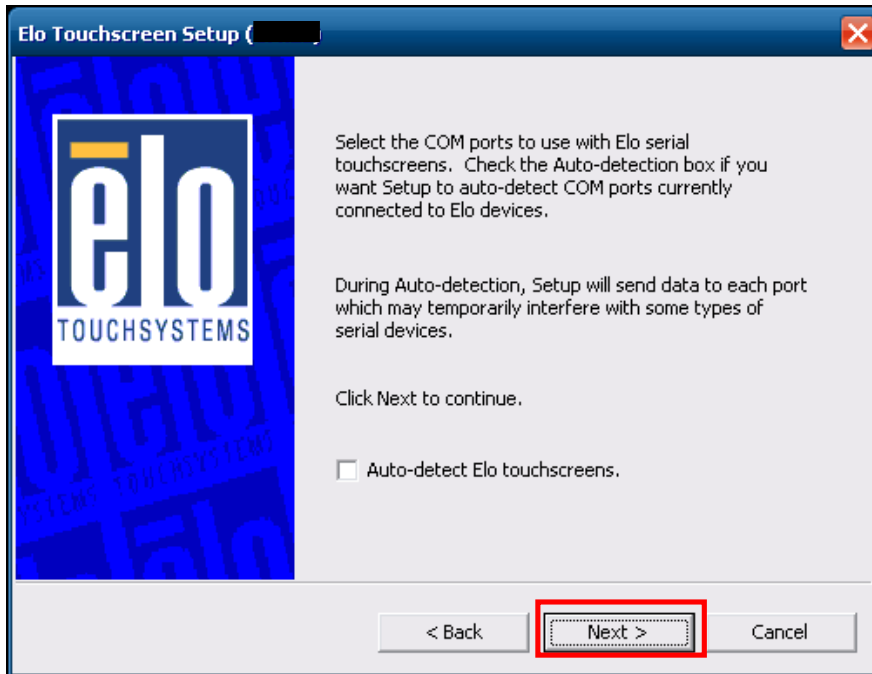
Elo Touchscreen Setup ([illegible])

elo
TOUCHSYSTEMS

Select the COM ports to use with Elo serial touchscreens. Check the Auto-detection box if you want Setup to auto-detect COM ports currently connected to Elo devices.

During Auto-detection, Setup will send data to each port which may temporarily interfere with some types of serial devices.

Click Next to continue.

Auto-detect Elo touchscreens.

< Back
Next >
Cancel